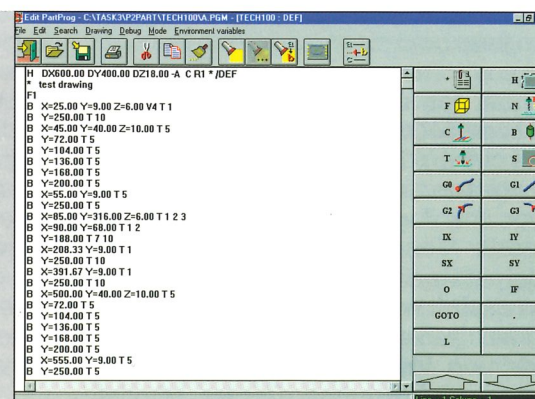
Edit PartProg - C:\TASK3\P2PART\TECH100\A.PGM - [TECH100 : DEF]
File Edit Search Drawing Debug Mode Environment variables

H DX600.00 DY400.00 DZ18.00 -A C R1 * /DEF
* test drawing
F1
B X=25.00 Y=9.00 Z=6.00 V4 T 1
B Y=250.00 T 10
B X=45.00 Y=40.00 Z=10.00 T 5
B Y=72.00 T 5
B Y=104.00 T 5
B Y=136.00 T 5
B Y=168.00 T 5
B Y=200.00 T 5
B X=55.00 Y=9.00 T 5
B Y=250.00 T 5
B X=85.00 Y=316.00 Z=6.00 T 1 2 3
B X=90.00 Y=68.00 T 1 2
B Y=180.00 T 7 10
B X=208.33 Y=9.00 T 1
B Y=250.00 T 10
B X=391.67 Y=9.00 T 1
B Y=250.00 T 10
B X=500.00 Y=40.00 Z=10.00 T 5
B Y=72.00 T 5
B Y=104.00 T 5
B Y=136.00 T 5
B Y=168.00 T 5
B Y=200.00 T 5
B X=555.00 Y=9.00 T 5
B Y=250.00 T 5

H
F
N
C
B
T
S
G0
G1
G2
G3
IX
IY
SX
SY
O
IF
GOTO
.
L